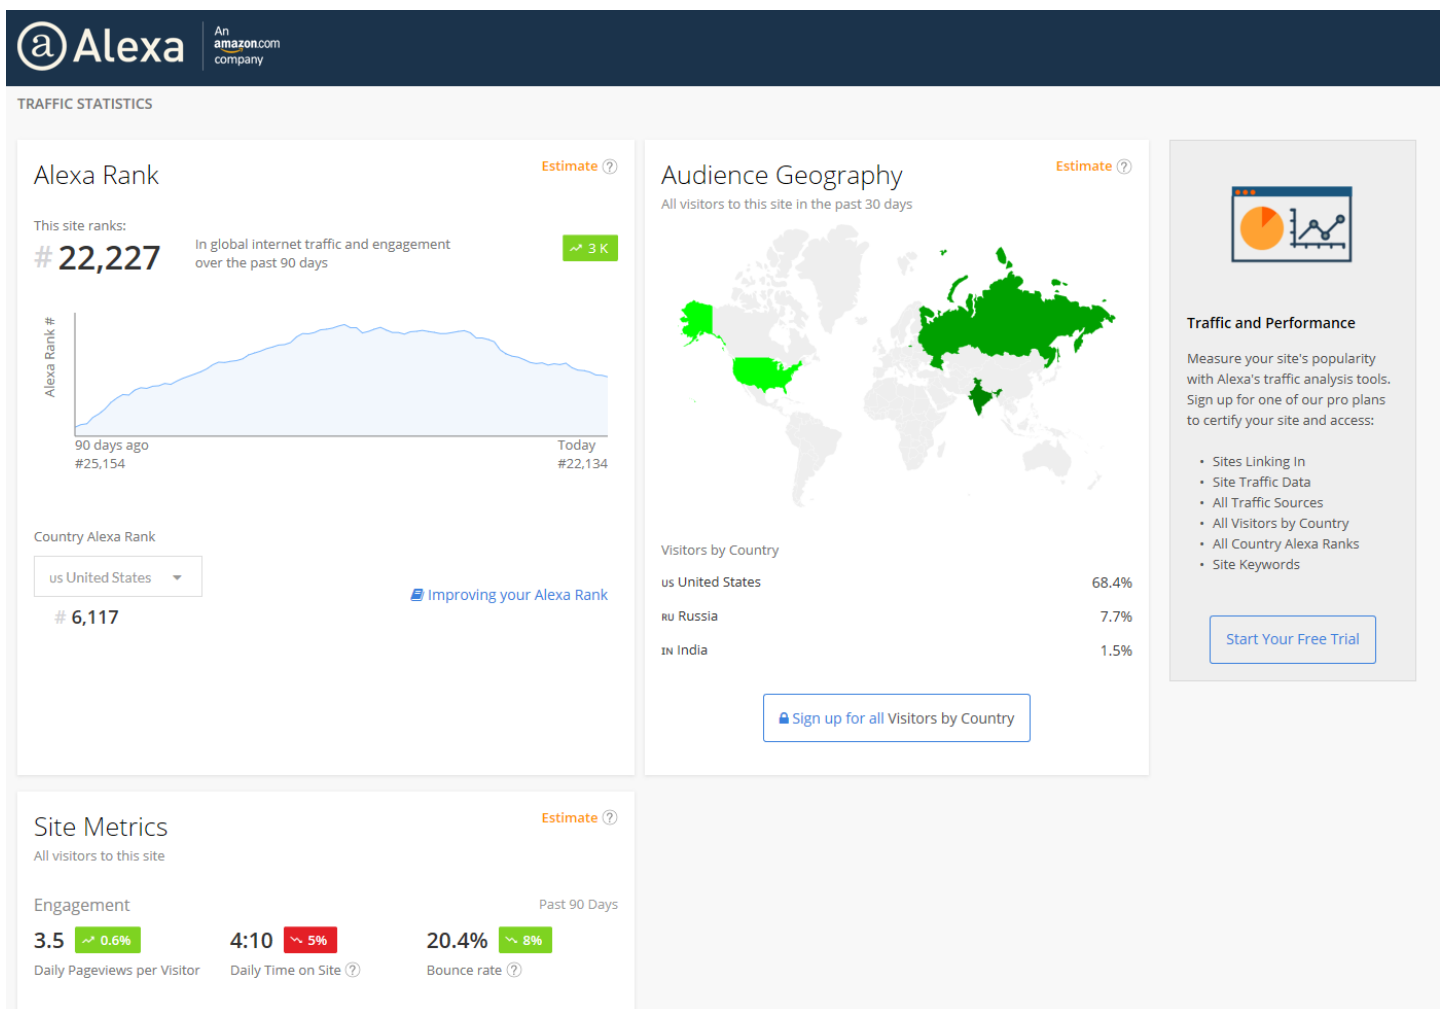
Alexa An amazon.com company

TRAFFIC STATISTICS

Alexa Rank

Estimate ?

This site ranks:

# 22,227

In global internet traffic and engagement over the past 90 days

3 K

Alexa Rank #

90 days ago
#25,154

Today
#22,134

Country Alexa Rank

us United States

# 6,117

Improving your Alexa Rank

Audience Geography

Estimate ?

All visitors to this site in the past 30 days

Visitors by Country

| | |
|---|---|
| US United States | 68.4% |
| RU Russia | 7.7% |
| IN India | 1.5% |

Sign up for all Visitors by Country

Traffic and Performance

Measure your site's popularity with Alexa's traffic analysis tools. Sign up for one of our pro plans to certify your site and access:

- Sites Linking In
- Site Traffic Data
- All Traffic Sources
- All Visitors by Country
- All Country Alexa Ranks
- Site Keywords

Start Your Free Trial

Site Metrics

Estimate ?

All visitors to this site

Engagement

Past 90 Days

3.5 0.6%
Daily Pageviews per Visitor

4:10 5%
Daily Time on Site ?

20.4% 8%
Bounce rate ?